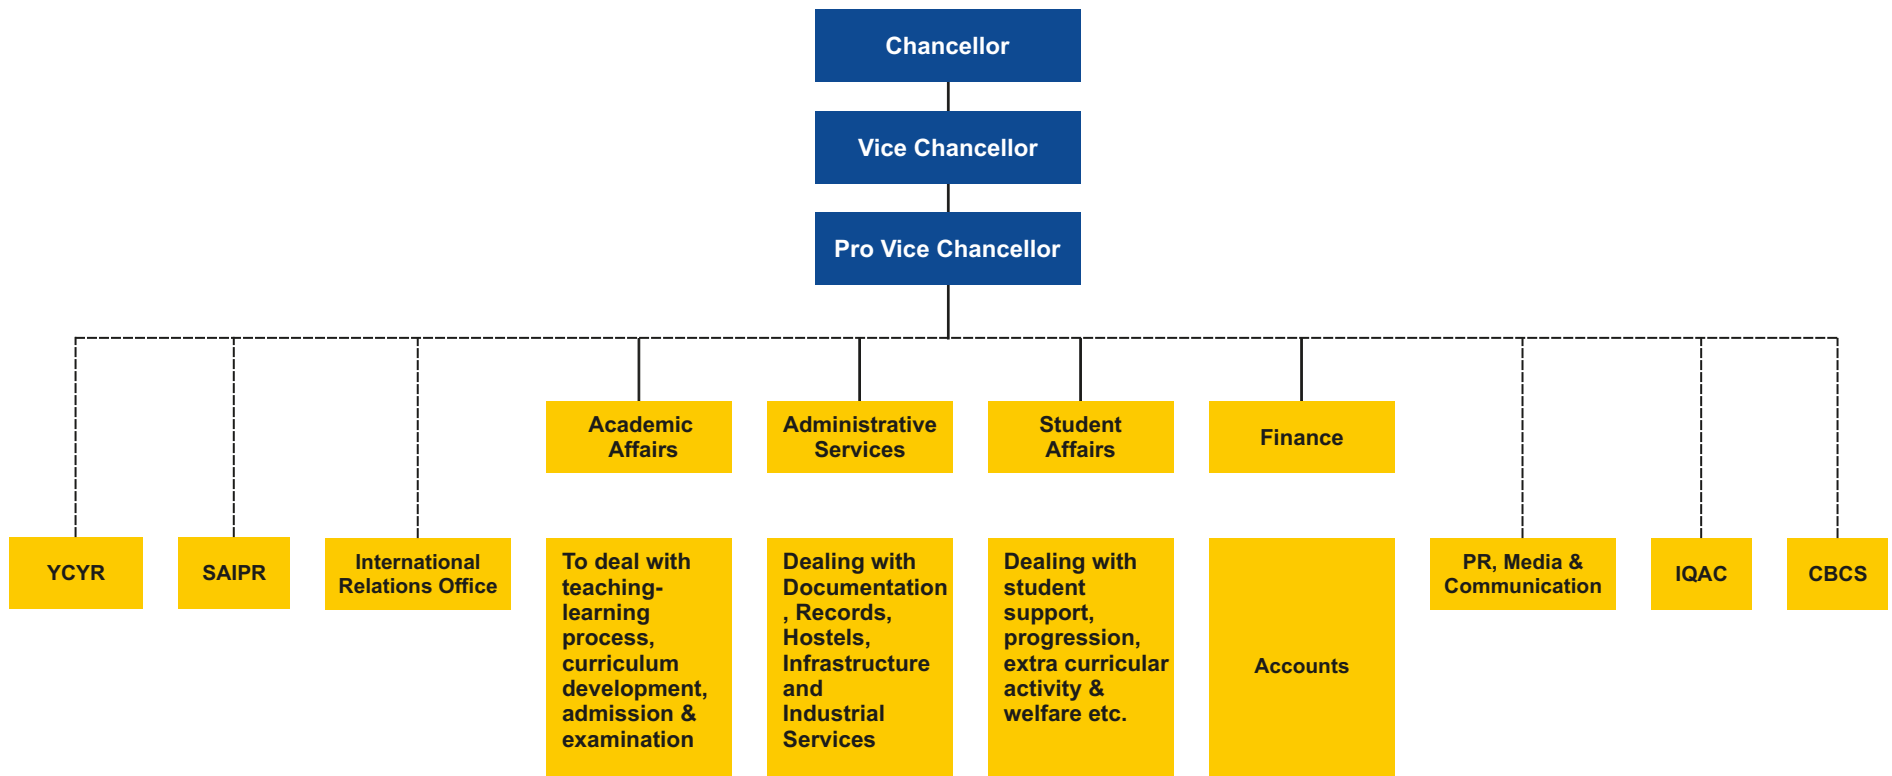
Chancellor

Vice Chancellor

Pro Vice Chancellor

Academic Affairs

Administrative Services

Student Affairs

Finance

YCYR

SAIPR

International Relations Office

To deal with teaching-learning process, curriculum development, admission & examination

Dealing with Documentation , Records, Hostels, Infrastructure and Industrial Services

Dealing with student support, progression, extra curricular activity & welfare etc.

Accounts

PR, Media & Communication

IQAC

CBCS